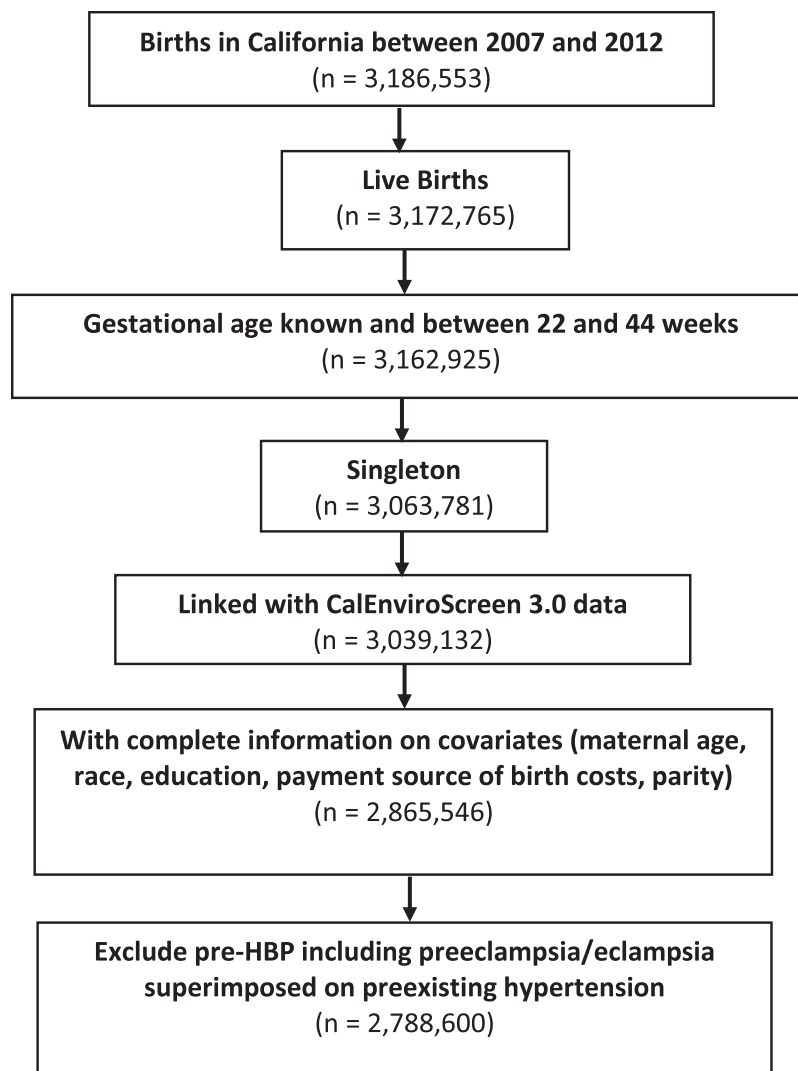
Births in California between 2007 and 2012
(n = 3,186,553)

Live Births
(n = 3,172,765)

Gestational age known and between 22 and 44 weeks
(n = 3,162,925)

Singleton
(n = 3,063,781)

Linked with CalEnviroScreen 3.0 data
(n = 3,039,132)

With complete information on covariates (maternal age, race, education, payment source of birth costs, parity)
(n = 2,865,546)

Exclude pre-HBP including preeclampsia/eclampsia superimposed on preexisting hypertension
(n = 2,788,600)